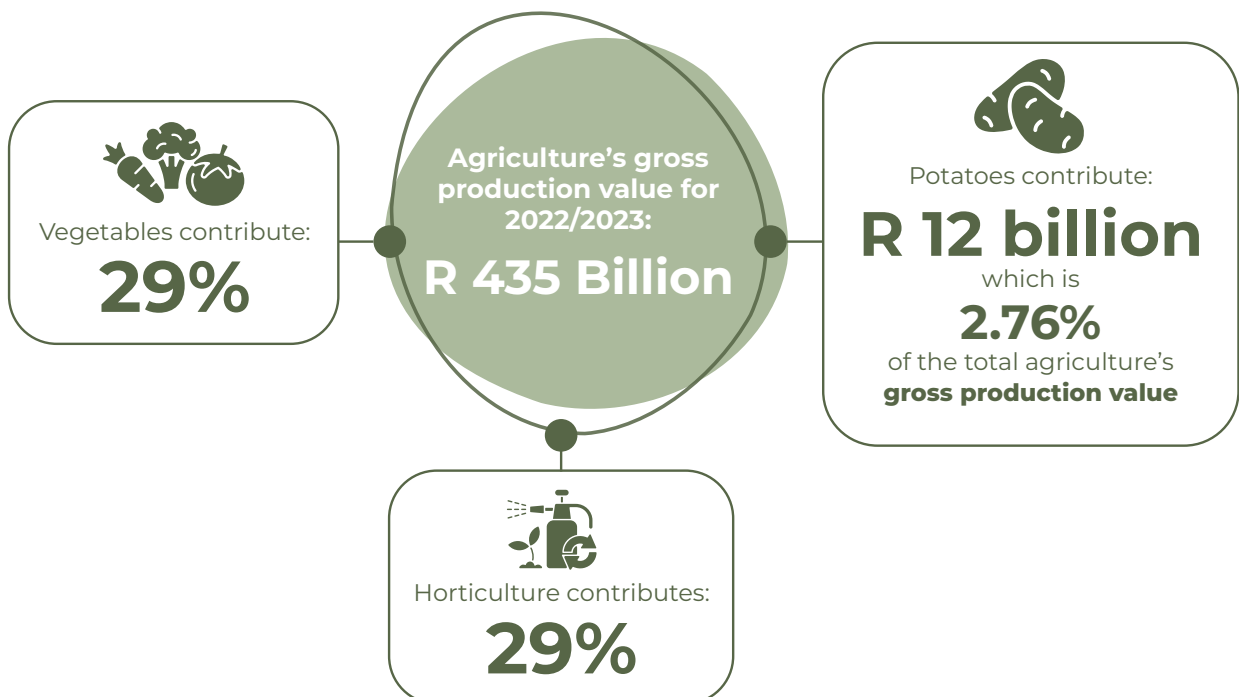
Agriculture's gross production value for 2022/2023:

R 435 Billion

Vegetables contribute:

29%

Potatoes contribute:

R 12 billion

which is

2.76%

of the total agriculture's **gross production value**

Horticulture contributes:

29%